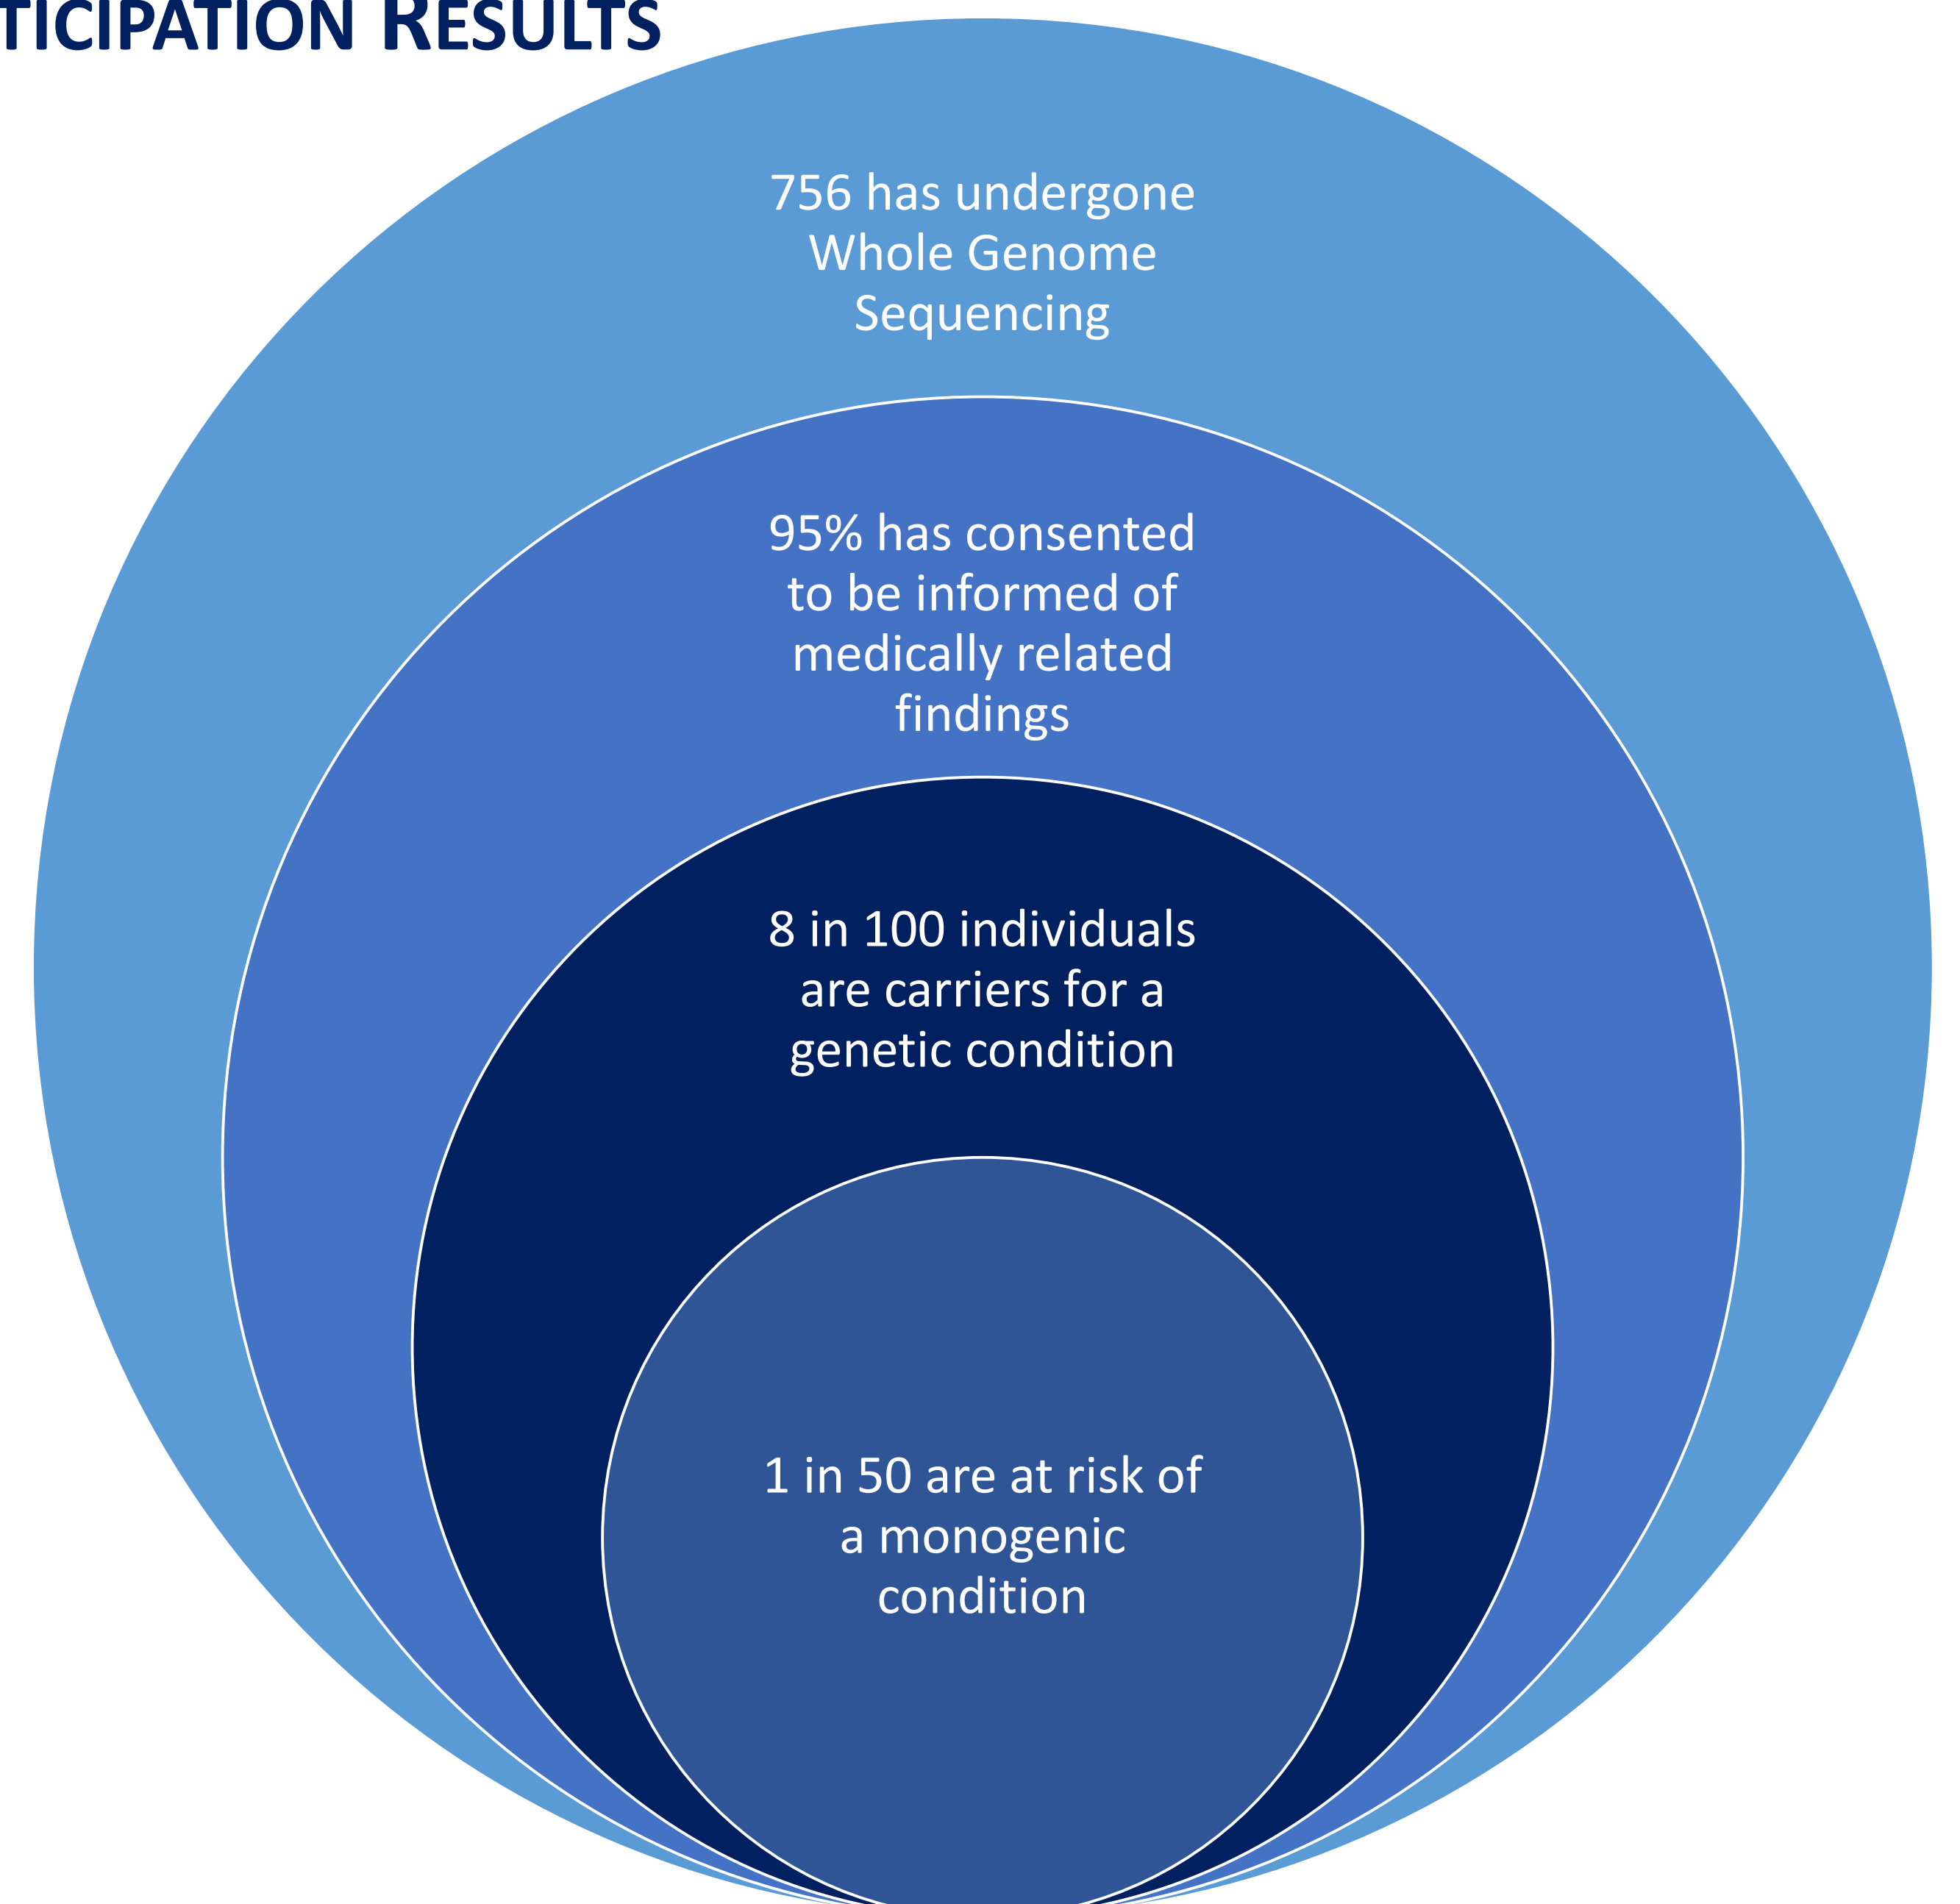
TICIPATION RESULTS

756 has undergone Whole Genome Sequencing

95% has consented to be informed of medically related findings

8 in 100 individuals are carriers for a genetic condition

1 in 50 are at risk of a monogenic condition